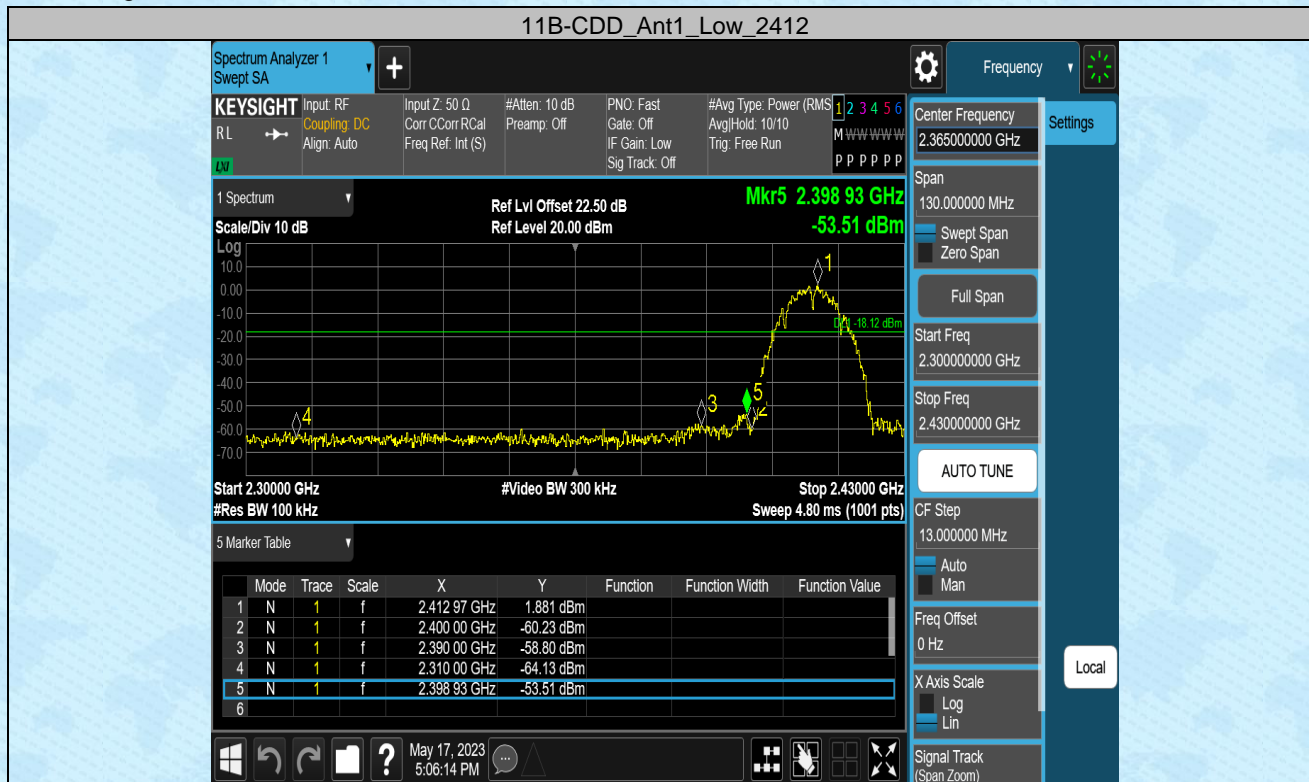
11B-CDD_Ant1_Low_2412

Spectrum Analyzer 1
Swept SA

Frequency

KEYSIGHT
RL
LXI
Input: RF
Coupling: DC
Align: Auto
Input Z: 50 Ω
Corr CCorr RCal
Freq Ref: Int (S)
#Atten: 10 dB
Preamp: Off
PNO: Fast
Gate: Off
IF Gain: Low
Sig Track: Off
#Avg Type: Power (RMS)
Avg|Hold: 10/10
Trig: Free Run
1 2 3 4 5 6
M W W W W W
P P P P P P

1 Spectrum
Scale/Div 10 dB
Log
Ref Lvl Offset 22.50 dB
Ref Level 20.00 dBm
Mkr5 2.398 93 GHz
-53.51 dBm

10.0
0.00
-10.0
-20.0
-30.0
-40.0
-50.0
-60.0
-70.0

DL1 -18.12 dBm

1
3
4
5

Start 2.30000 GHz
#Res BW 100 kHz
#Video BW 300 kHz
Stop 2.43000 GHz
Sweep 4.80 ms (1001 pts)

5 Marker Table

| | Mode | Trace | Scale | X | Y | Function | Function Width | Function Value |
|---|---|---|---|---|---|---|---|---|
| 1 | N | 1 | f | 2.412 97 GHz | 1.881 dBm | | | |
| 2 | N | 1 | f | 2.400 00 GHz | -60.23 dBm | | | |
| 3 | N | 1 | f | 2.390 00 GHz | -58.80 dBm | | | |
| 4 | N | 1 | f | 2.310 00 GHz | -64.13 dBm | | | |
| 5 | N | 1 | f | 2.398 93 GHz | -53.51 dBm | | | |
| 6 | | | | | | | | |

May 17, 2023
5:06:14 PM

Center Frequency
2.365000000 GHz
Settings
Span
130.000000 MHz
Swept Span
Zero Span
Full Span
Start Freq
2.300000000 GHz
Stop Freq
2.430000000 GHz
AUTO TUNE
CF Step
13.000000 MHz
Auto
Man
Freq Offset
0 Hz
Local
X Axis Scale
Log
Lin
Signal Track
(Span Zoom)